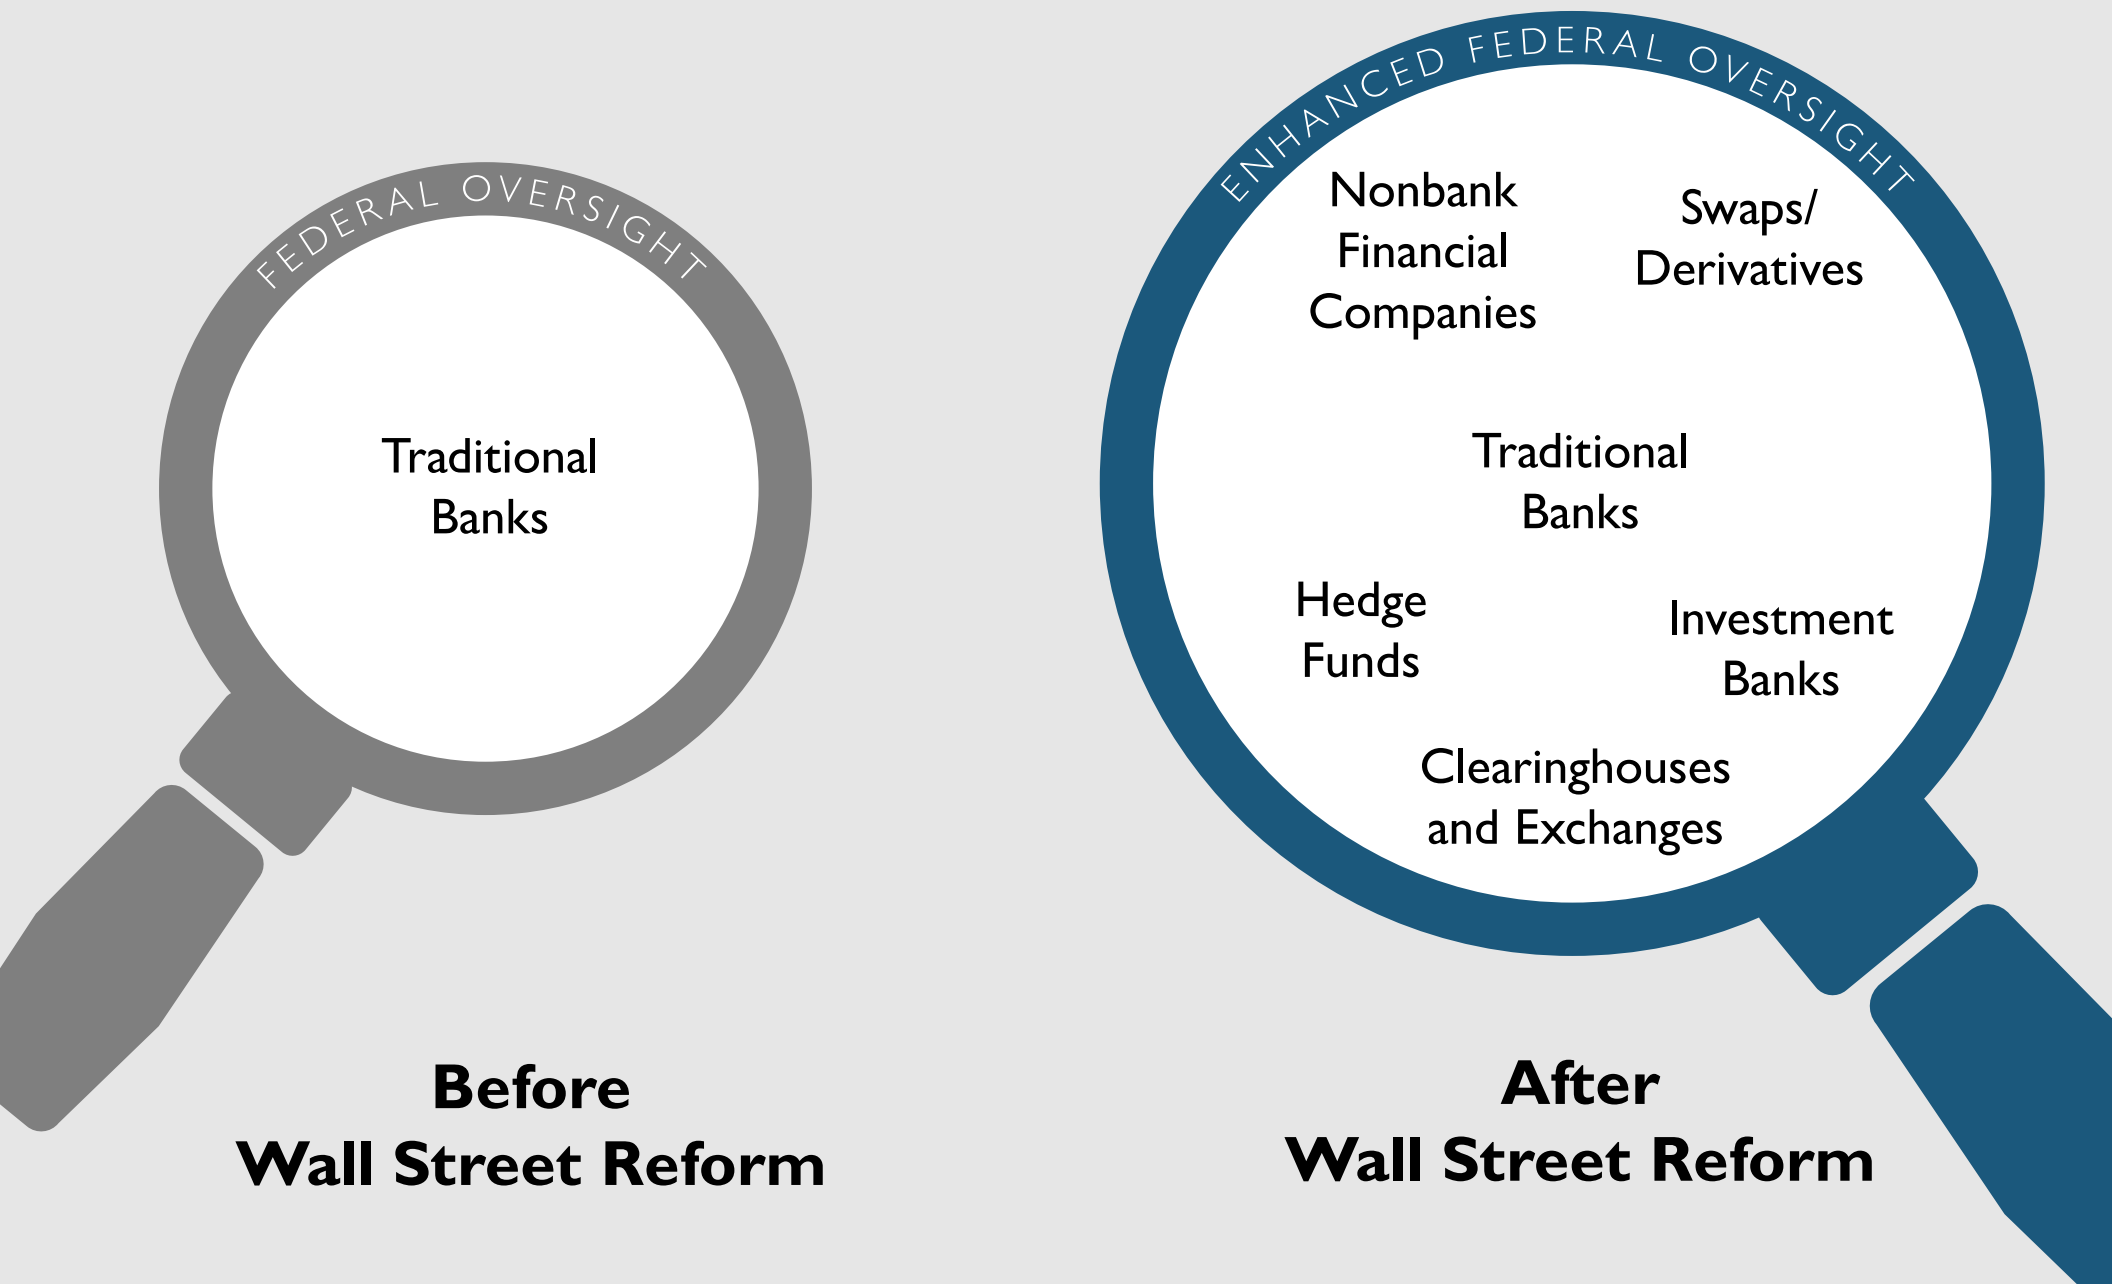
FEDERAL OVERSIGHT

Traditional Banks

Before
Wall Street Reform

ENHANCED FEDERAL OVERSIGHT

Nonbank Financial Companies

Swaps/ Derivatives

Traditional Banks

Hedge Funds

Investment Banks

Clearinghouses and Exchanges

After
Wall Street Reform